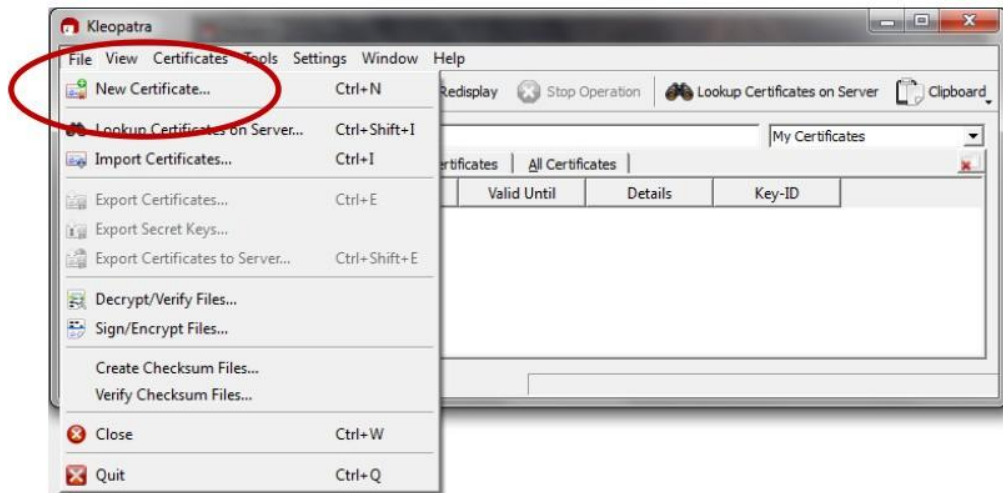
Kleopatra

File View Certificates Tools Settings Window Help

New Certificate... Ctrl+N
Lookup Certificates on Server... Ctrl+Shift+I
Import Certificates... Ctrl+I
Export Certificates... Ctrl+E
Export Secret Keys...
Export Certificates to Server... Ctrl+Shift+E
Decrypt/Verify Files...
Sign/Encrypt Files...
Create Checksum Files...
Verify Checksum Files...
Close Ctrl+W
Quit Ctrl+Q

Redisplay Stop Operation Lookup Certificates on Server Clipboard

My Certificates

rtificates All Certificates

| Valid Until | Details | Key-ID |
|---|---|---|